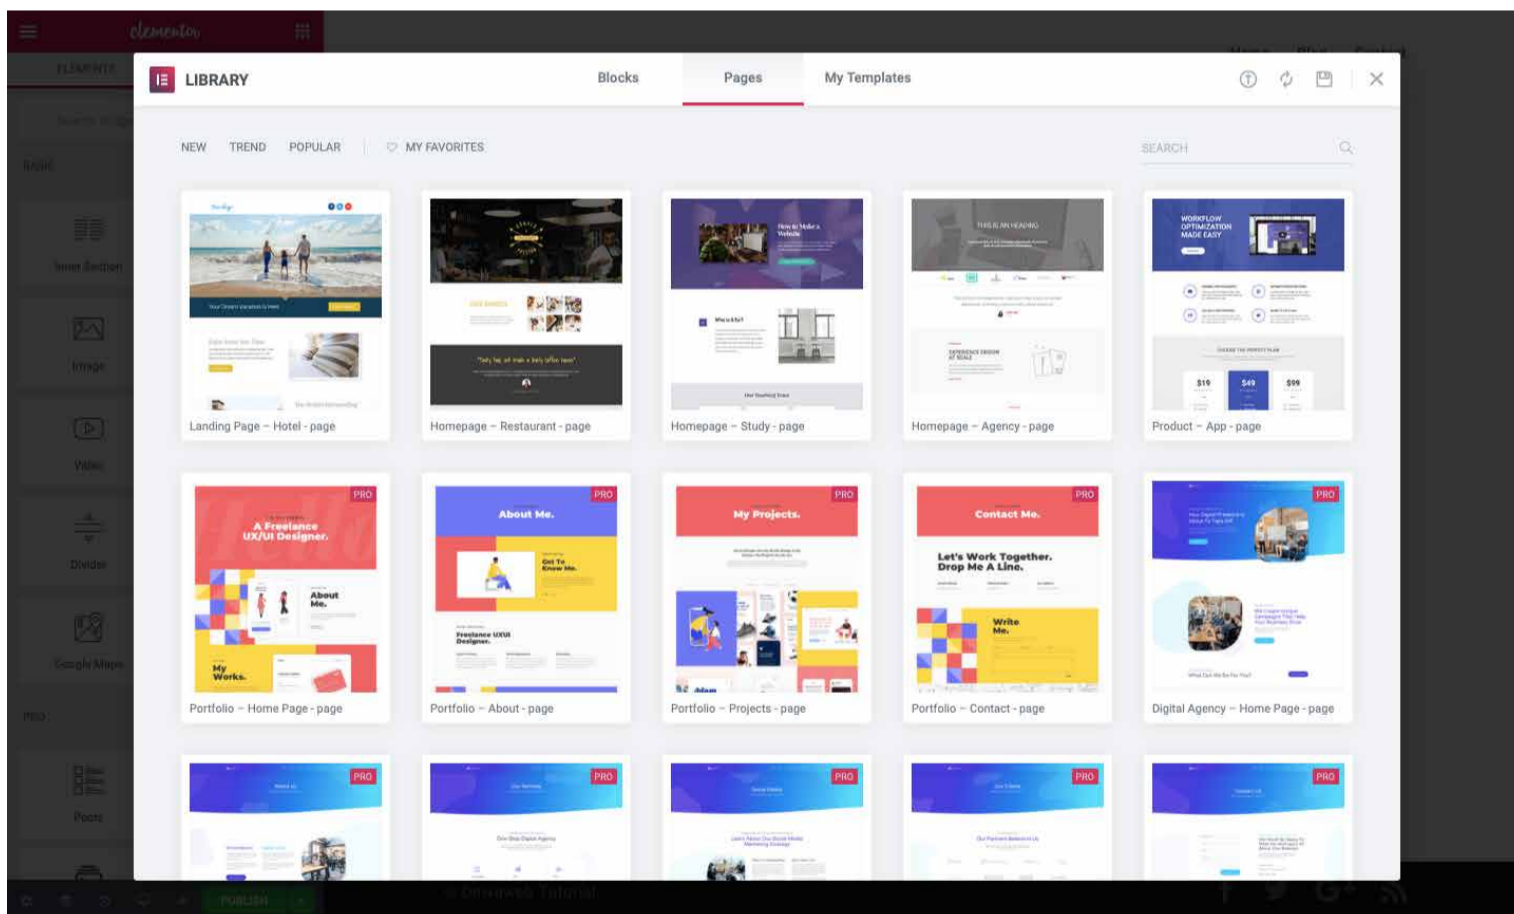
elementor

ELEMENTS

Basic

Inner Section

Image

Video

Divider

Google Maps

Pro

Posts

PUBLISH

LIBRARY

Blocks

Pages

My Templates

NEW TREND POPULAR MY FAVORITES

SEARCH

Your Dream Vacation Is Here

Landing Page – Hotel - page

Homepage – Restaurant - page

How to Make a Website

Homepage – Study - page

THIS IS AN HEADING

Homepage – Agency - page

WORKFLOW OPTIMIZATION MADE EASY

$19 $49 $99

Product – App - page

PRO

A Freelance UX/UI Designer.

About Me.

My Works.

Portfolio – Home Page - page

PRO

About Me.

Get To Know Me.

Freelance UX/UI Designer.

Portfolio – About - page

PRO

My Projects.

Portfolio – Projects - page

PRO

Contact Me.

Let's Work Together. Drop Me A Line.

Write Me.

Portfolio – Contact - page

PRO

Digital Agency – Home Page - page

PRO

PRO

PRO

PRO

PRO